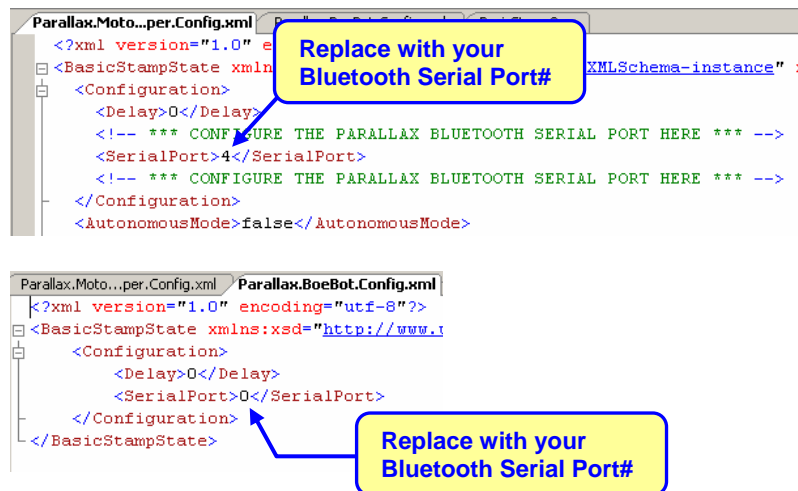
Parallax.Moto...per.Config.xml

<?xml version="1.0" e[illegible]

<BasicStampState xmln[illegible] XMLSchema-instance"

<Configuration>

<Delay>0</Delay>

<!-- *** CONFIGURE THE PARALLAX BLUETOOTH SERIAL PORT HERE *** -->

<SerialPort>4</SerialPort>

<!-- *** CONFIGURE THE PARALLAX BLUETOOTH SERIAL PORT HERE *** -->

</Configuration>

<AutonomousMode>false</AutonomousMode>

Replace with your Bluetooth Serial Port#

Parallax.Moto...per.Config.xml

Parallax.BoeBot.Config.xml

<?xml version="1.0" encoding="utf-8"?>

<BasicStampState xmlns:xsd="http://www.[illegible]

<Configuration>

<Delay>0</Delay>

<SerialPort>0</SerialPort>

</Configuration>

</BasicStampState>

Replace with your Bluetooth Serial Port#